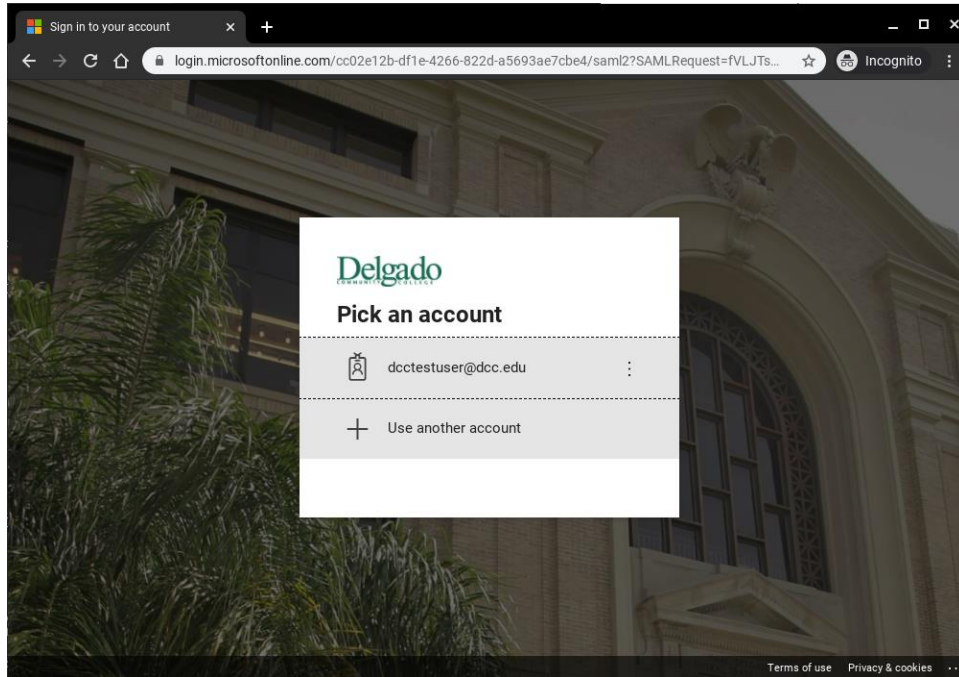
Sign in to your account

login.microsoftonline.com/cc02e12b-df1e-4266-822d-a5693ae7cbe4/saml2?SAMLRequest=fVLJTs...

Incognito

Delgado
COMMUNITY COLLEGE

Pick an account

dcctestuser@dcc.edu

Use another account

Terms of use   Privacy & cookies   ...